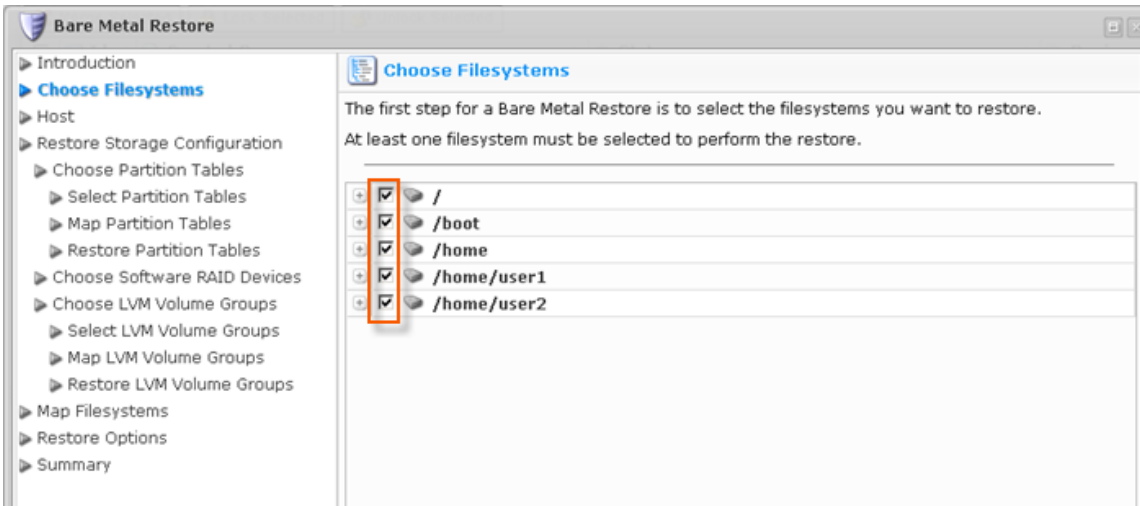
Bare Metal Restore

Introduction
Choose Filesystems
Host
Restore Storage Configuration
Choose Partition Tables
Select Partition Tables
Map Partition Tables
Restore Partition Tables
Choose Software RAID Devices
Choose LVM Volume Groups
Select LVM Volume Groups
Map LVM Volume Groups
Restore LVM Volume Groups
Map Filesystems
Restore Options
Summary

Choose Filesystems

The first step for a Bare Metal Restore is to select the filesystems you want to restore.

At least one filesystem must be selected to perform the restore.

/
/boot
/home
/home/user1
/home/user2